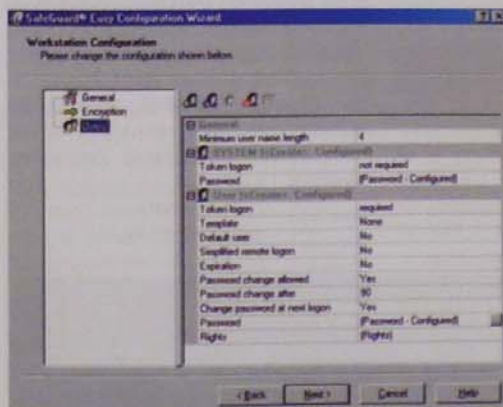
SafeGuard® Easy Configuration Wizard

Workstation Configuration
Please change the configuration shown below.

General
Encryption
Users

General
Minimum user name length | 4
SYSTEM (Creator: Configured)
Token logon | not required
Password | [Password - Configured]
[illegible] (Creator: Configured)
Token logon | required
Template | None
Default user | No
Simplified remote logon | No
Expiration | No
Password change allowed | Yes
Password change after | 90
Change password at next logon | Yes
Password | [Password - Configured]
Rights | [Rights]

< Back | Next > | Cancel | Help